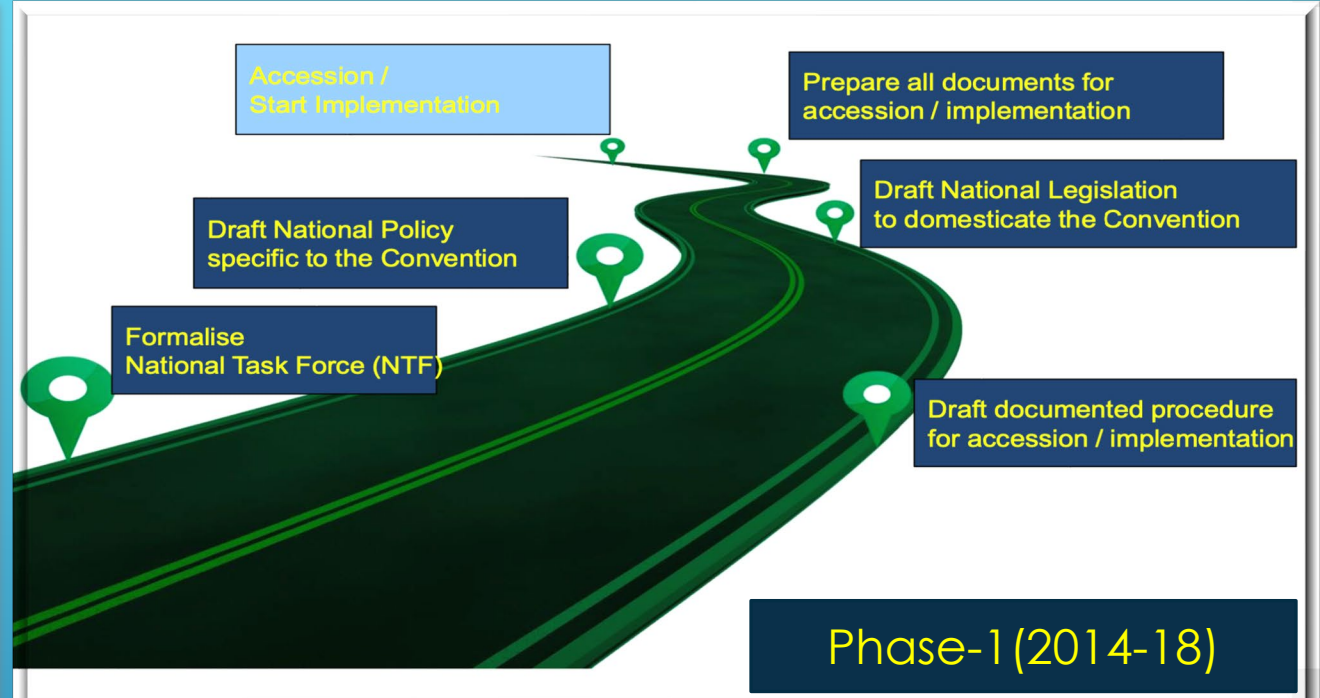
Accession / Start Implementation

Prepare all documents for accession / implementation

Draft National Legislation to domesticate the Convention

Draft National Policy specific to the Convention

Formalise National Task Force (NTF)

Draft documented procedure for accession / implementation

Phase-1(2014-18)